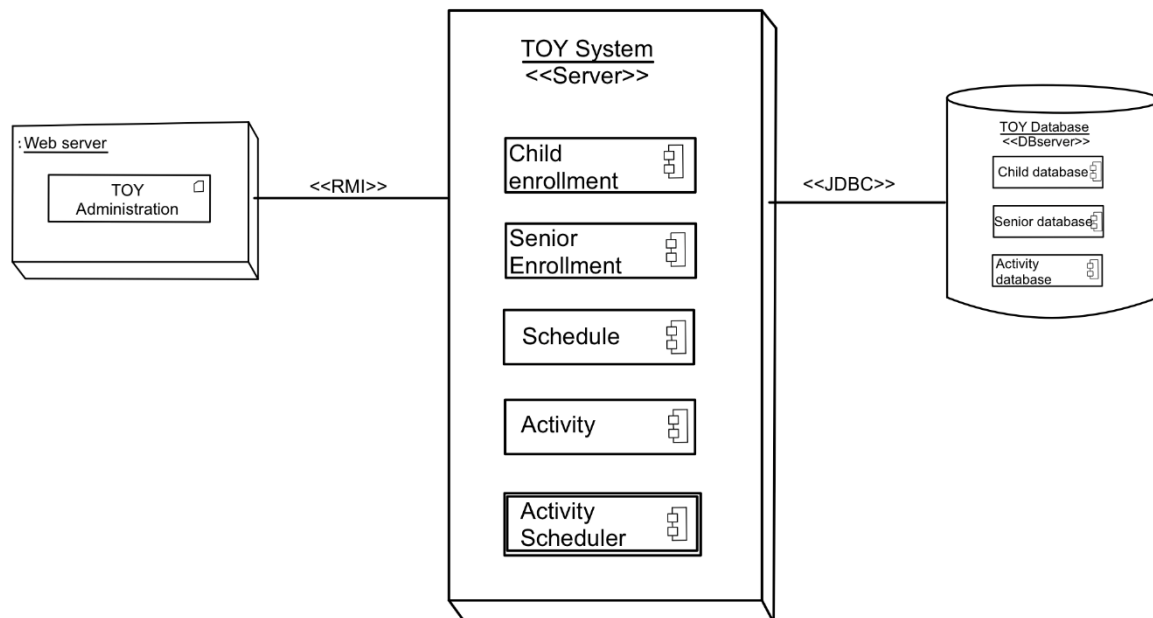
:Web server

TOY Administration

<<RMI>>

TOY System
<<Server>>

Child enrollment

Senior Enrollment

Schedule

Activity

Activity Scheduler

<<JDBC>>

TOY Database
<<DBserver>>

Child database

Senior database

Activity database